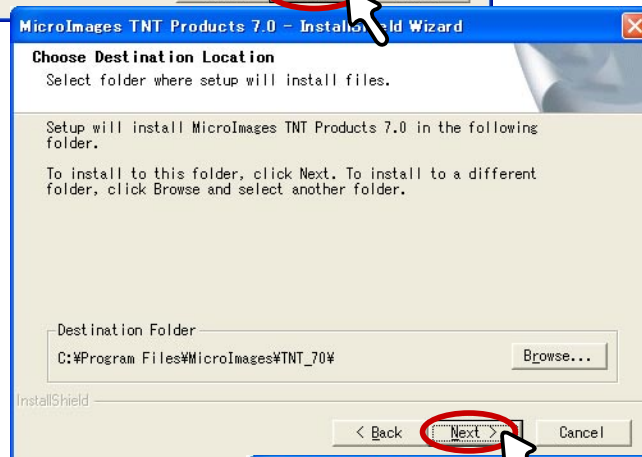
MicroImages TNT Products 7.0 - InstallS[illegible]eld Wizard

Choose Destination Location
Select folder where setup will install files.

Setup will install MicroImages TNT Products 7.0 in the following folder.

To install to this folder, click Next. To install to a different folder, click Browse and select another folder.

Destination Folder
C:¥Program Files¥MicroImages¥TNT_70¥

Browse...

InstallShield

< Back

Next >

Cancel